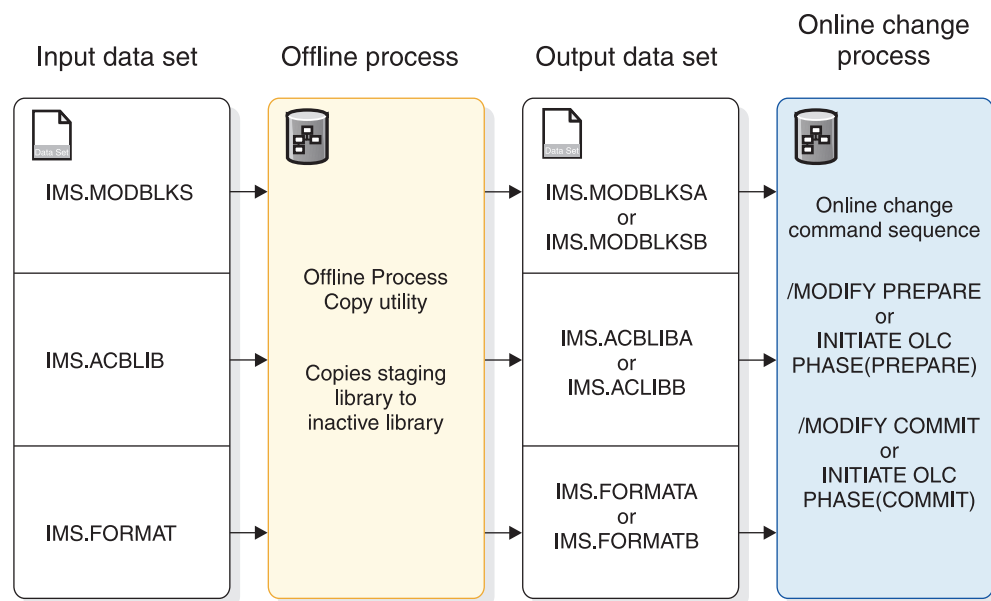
Input data set

Offline process

Output data set

Online change process

Data Set

IMS.MODBLKS

IMS.ACBLIB

IMS.FORMAT

Offline Process Copy utility

Copies staging library to inactive library

Data Set

IMS.MODBLKSA or IMS.MODBLKSB

IMS.ACBLIBA or IMS.ACLIBB

IMS.FORMATA or IMS.FORMATB

Online change command sequence

/MODIFY PREPARE or INITIATE OLC PHASE(PREPARE)

/MODIFY COMMIT or INITIATE OLC PHASE(COMMIT)